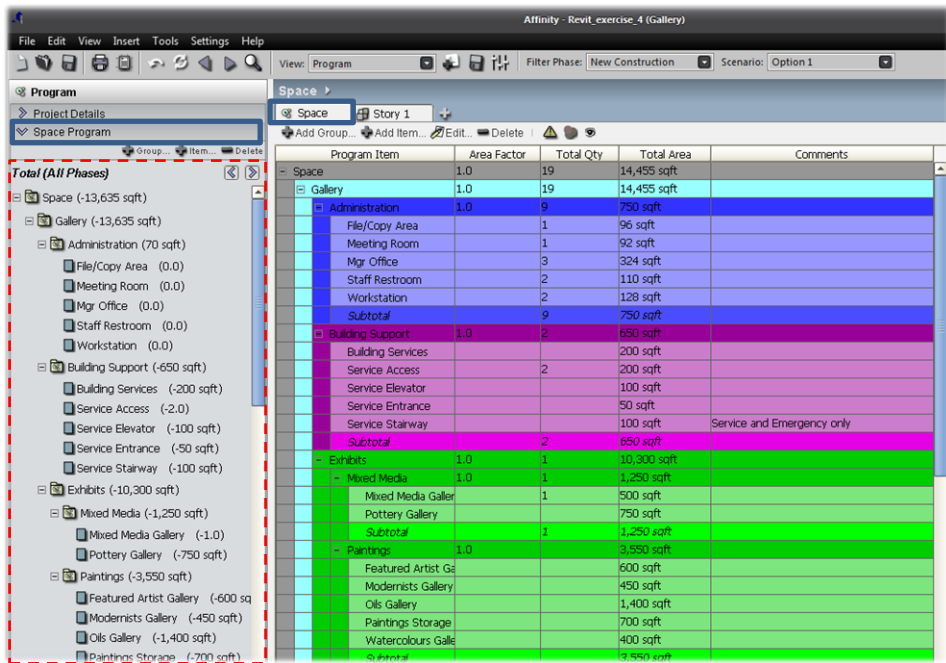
Affinity - Revit_exercise_4 (Gallery)

File Edit View Insert Tools Settings Help

View: Program
Filter Phase: New Construction
Scenario: Option 1

Program
Project Details
Space Program
Group... Item... Delete

Total (All Phases)
Space (-13,635 sqft)
Gallery (-13,635 sqft)
Administration (70 sqft)
File/Copy Area (0.0)
Meeting Room (0.0)
Mgr Office (0.0)
Staff Restroom (0.0)
Workstation (0.0)
Building Support (-650 sqft)
Building Services (-200 sqft)
Service Access (-2.0)
Service Elevator (-100 sqft)
Service Entrance (-50 sqft)
Service Stairway (-100 sqft)
Exhibits (-10,300 sqft)
Mixed Media (-1,250 sqft)
Mixed Media Gallery (-1.0)
Pottery Gallery (-750 sqft)
Paintings (-3,550 sqft)
Featured Artist Gallery (-600 sq
Modernists Gallery (-450 sqft)
Oils Gallery (-1,400 sqft)
Paintings Storage (-700 sqft)

Space
Space Story 1
Add Group... Add Item... Edit... Delete

| Program Item | Area Factor | Total Qty | Total Area | Comments |
|---|---|---|---|---|
| Space | 1.0 | 19 | 14,455 sqft | |
| Gallery | 1.0 | 19 | 14,455 sqft | |
| Administration | 1.0 | 9 | 750 sqft | |
| File/Copy Area | | 1 | 96 sqft | |
| Meeting Room | | 1 | 92 sqft | |
| Mgr Office | | 3 | 324 sqft | |
| Staff Restroom | | 2 | 110 sqft | |
| Workstation | | 2 | 128 sqft | |
| Subtotal | | 9 | 750 sqft | |
| Building Support | 1.0 | 2 | 650 sqft | |
| Building Services | | | 200 sqft | |
| Service Access | | 2 | 200 sqft | |
| Service Elevator | | | 100 sqft | |
| Service Entrance | | | 50 sqft | |
| Service Stairway | | | 100 sqft | Service and Emergency only |
| Subtotal | | 2 | 650 sqft | |
| Exhibits | 1.0 | 1 | 10,300 sqft | |
| Mixed Media | 1.0 | 1 | 1,250 sqft | |
| Mixed Media Galler | | 1 | 500 sqft | |
| Pottery Gallery | | | 750 sqft | |
| Subtotal | | 1 | 1,250 sqft | |
| Paintings | 1.0 | | 3,550 sqft | |
| Featured Artist Ga | | | 600 sqft | |
| Modernists Gallery | | | 450 sqft | |
| Oils Gallery | | | 1,400 sqft | |
| Paintings Storage | | | 700 sqft | |
| Watercolours Galle | | | 400 sqft | |
| Subtotal | | | 3,550 sqft | |